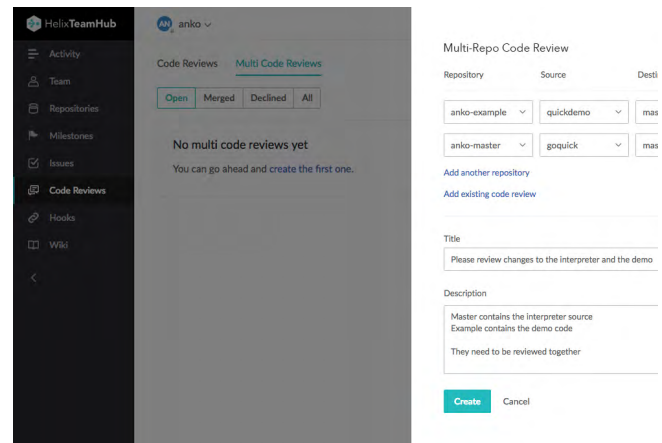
HelixTeamHub
AN anko
Activity
Team
Repositories
Milestones
Issues
Code Reviews
Hooks
Wiki
Code Reviews Multi Code Reviews
Open Merged Declined All
No multi code reviews yet
You can go ahead and create the first one.

Multi-Repo Code Review
Repository Source Desti
anko-example quickdemo mas
anko-master goquick mas
Add another repository
Add existing code review
Title
Please review changes to the interpreter and the demo
Description
Master contains the interpreter source
Example contains the demo code

They need to be reviewed together
Create Cancel